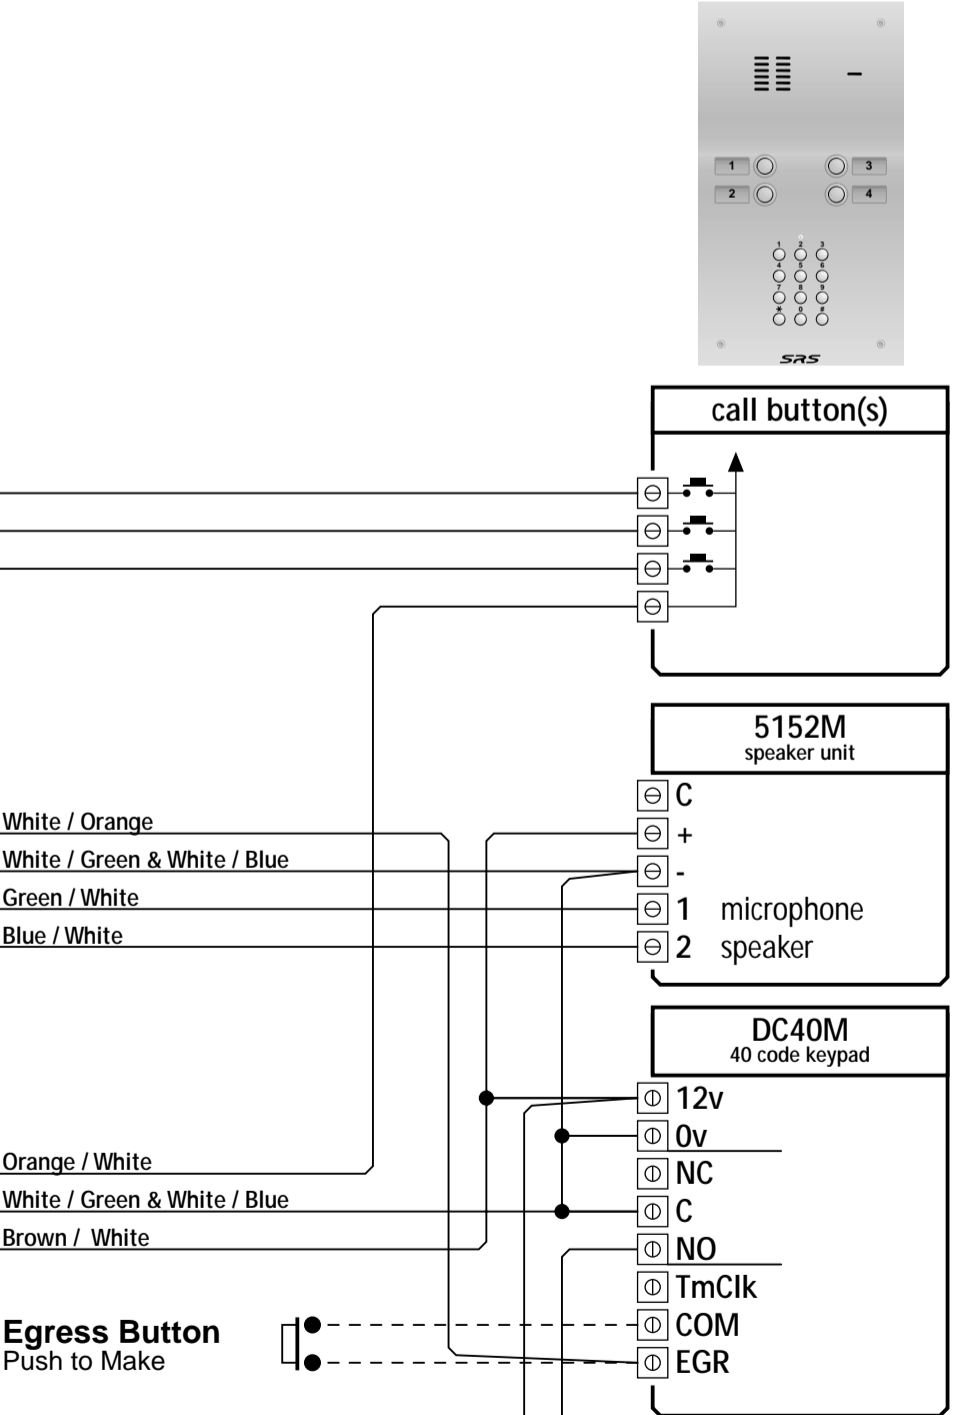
1
2
3
4
1 2 3
4 5 6
7 8 9
* 0 #
SRS

call button(s)

5152M
speaker unit
C
+
-
1 microphone
2 speaker

White / Orange
White / Green & White / Blue
Green / White
Blue / White

DC40M
40 code keypad
12v
0v
NC
C
NO
TmClk
COM
EGR

Orange / White
White / Green & White / Blue
Brown / White

Egress Button
Push to Make